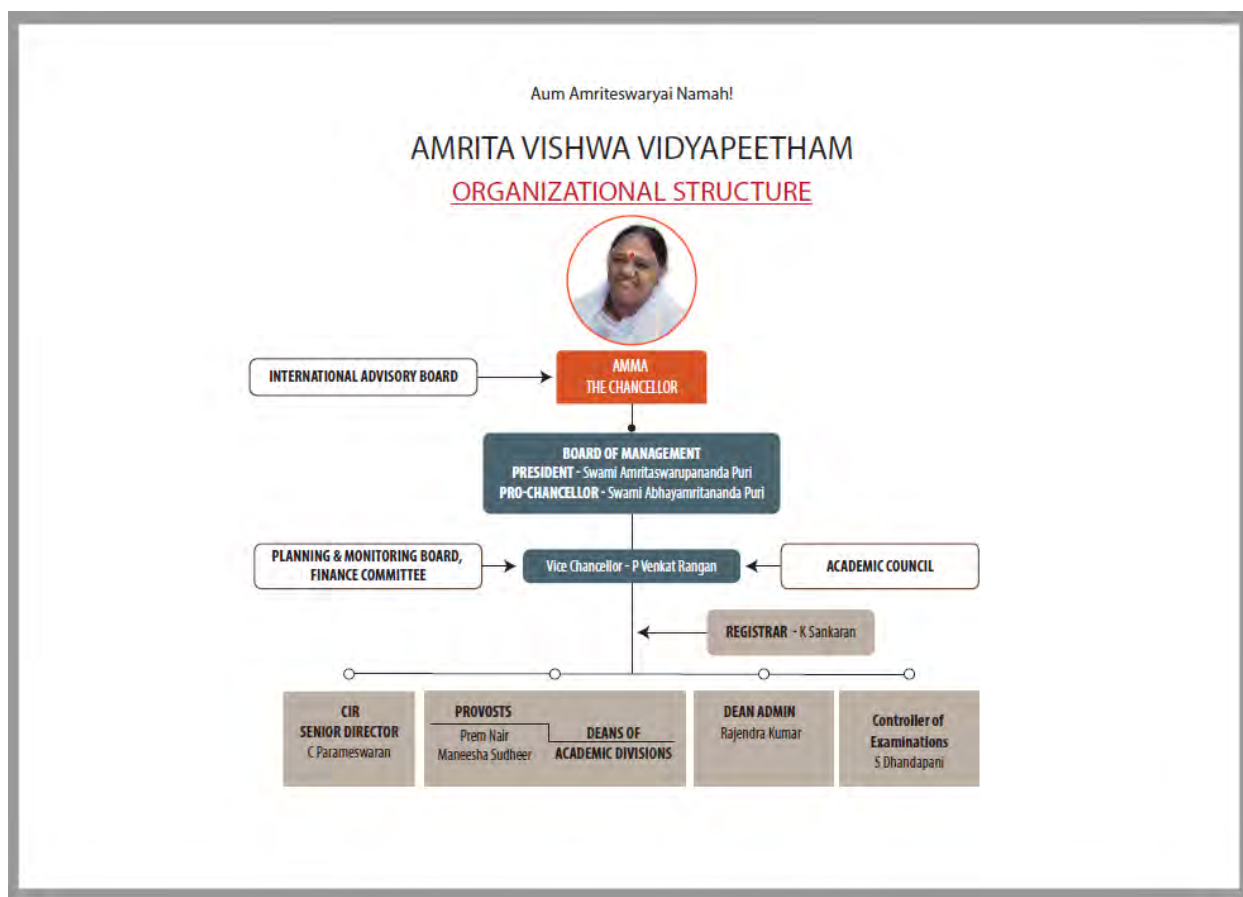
Aum Amriteswaryai Namah!

AMRITA VISHWA VIDYAPEETHAM

ORGANIZATIONAL STRUCTURE

INTERNATIONAL ADVISORY BOARD

AMMA
THE CHANCELLOR

BOARD OF MANAGEMENT
PRESIDENT - Swami Amritaswarupananda Puri
PRO-CHANCELLOR - Swami Abhayamritananda Puri

PLANNING & MONITORING BOARD, FINANCE COMMITTEE

Vice Chancellor - P Venkat Rangan

ACADEMIC COUNCIL

REGISTRAR - K Sankaran

CIR
SENIOR DIRECTOR
C Parameswaran

PROVOSTS
Prem Nair
Maneesha Sudheer

DEANS OF
ACADEMIC DIVISIONS

DEAN ADMIN
Rajendra Kumar

Controller of Examinations
S Dhandapani